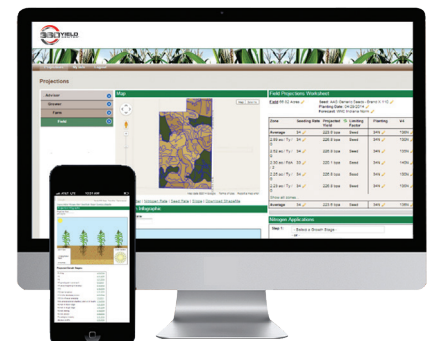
YIELD

Projections

Advisor

Grower

Farm

Field

Map

Field Projections Worksheet

Field 58.62 Acres

Seed: AAG Generic Seeds - Brand X (115)
Planting Date: 04-28-2014
Forecast: NWS Historical Norm

| Zone | Seeding Rate | Projected Yield | Limiting Factor | Planting | N4 |
|---|---|---|---|---|---|
| Average | 34 | 225.0 bpa | Seed | 94% | 132N |
| | 34 | 225.0 bpa | Seed | 94% | 132N |
| | 34 | 225.0 bpa | Seed | 94% | 132N |
| | 34 | 225.0 bpa | Seed | 94% | 132N |
| | 34 | 225.0 bpa | Seed | 94% | 132N |
| Average | 34 | 225.0 bpa | Seed | 94% | 132N |

Nitrogen Applications

Step 1:

Select a Growth Stage

Infographic